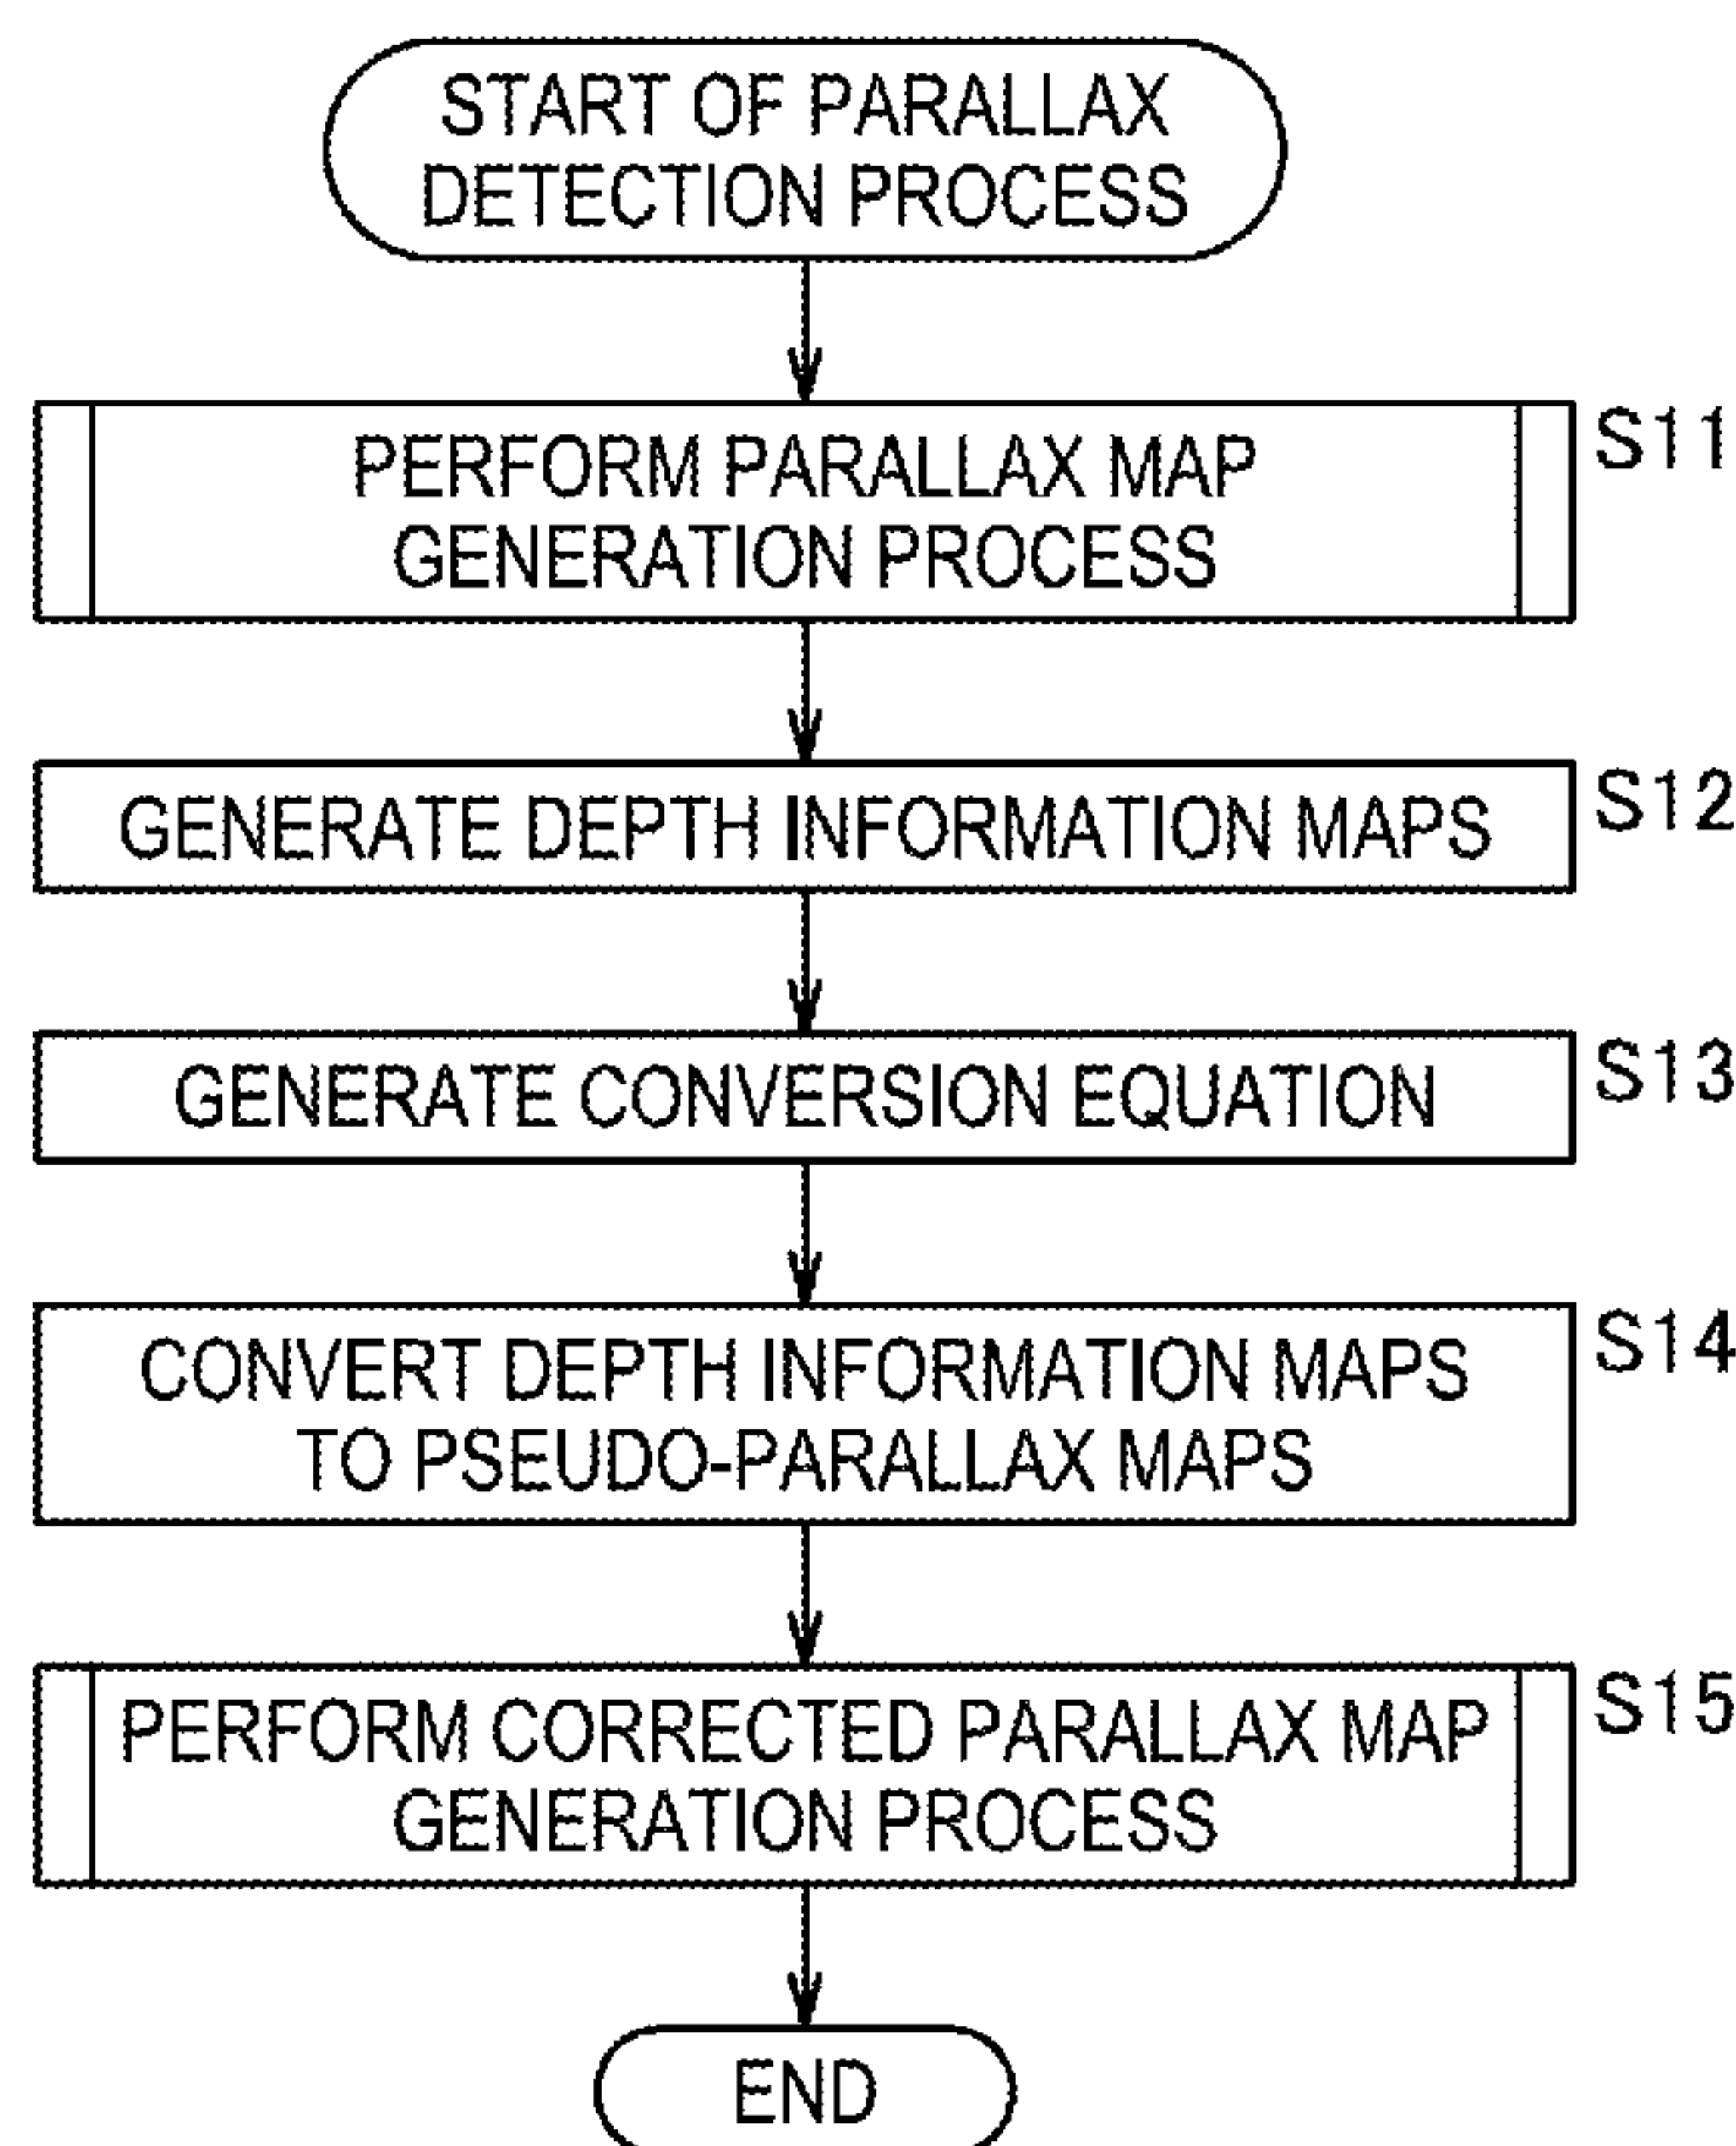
START OF PARALLAX DETECTION PROCESS

PERFORM PARALLAX MAP GENERATION PROCESS

S11

GENERATE DEPTH INFORMATION MAPS

S12

GENERATE CONVERSION EQUATION

S13

CONVERT DEPTH INFORMATION MAPS TO PSEUDO-PARALLAX MAPS

S14

PERFORM CORRECTED PARALLAX MAP GENERATION PROCESS

S15

END